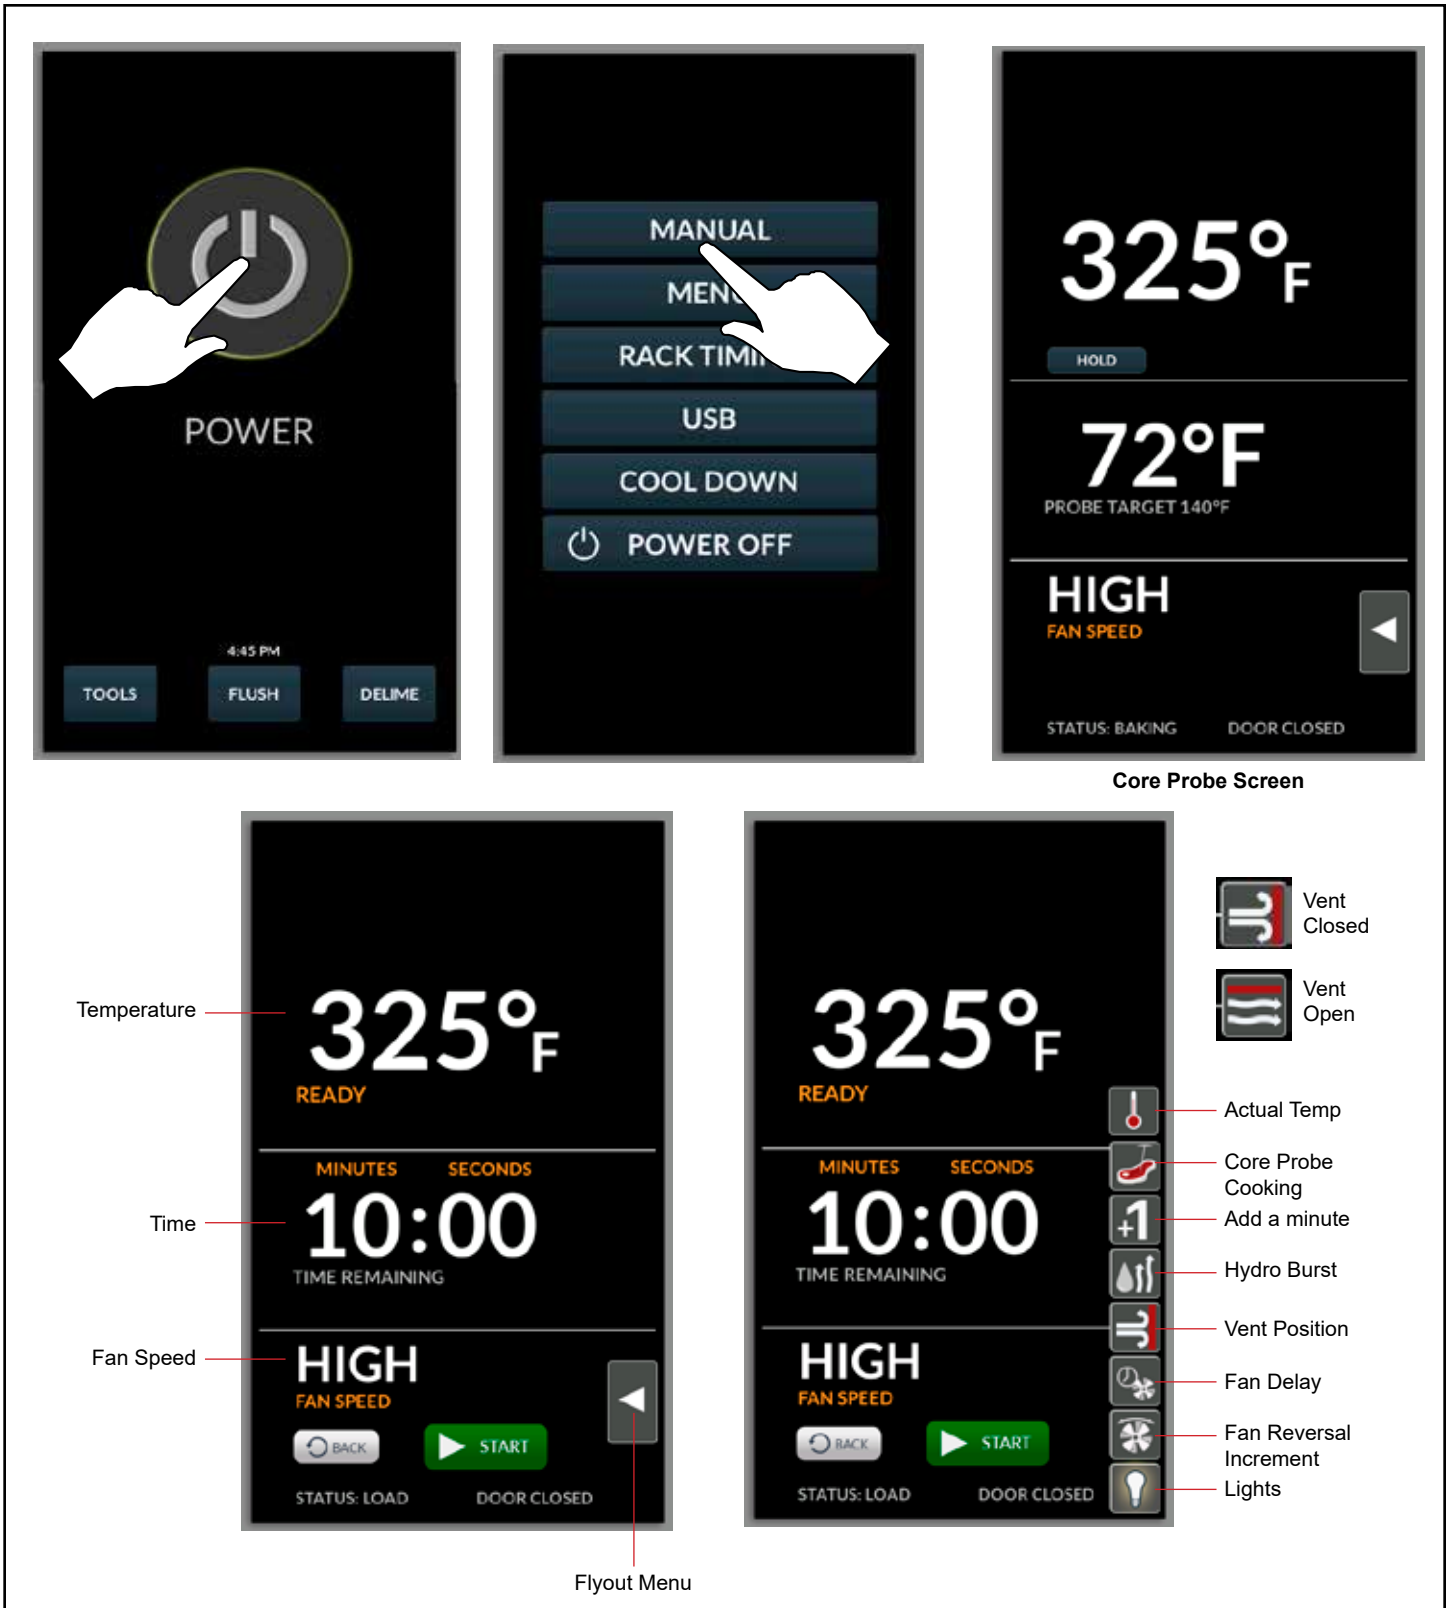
POWER

4:45 PM

TOOLS FLUSH DELIME

MANUAL
MENU
RACK TIMI
USB
COOL DOWN
POWER OFF

325°F
HOLD
72°F
PROBE TARGET 140°F
HIGH
FAN SPEED
STATUS: BAKING DOOR CLOSED

Core Probe Screen

Temperature
Time
Fan Speed

325°F
READY
MINUTES SECONDS
10:00
TIME REMAINING
HIGH
FAN SPEED
BACK START
STATUS: LOAD DOOR CLOSED

Flyout Menu

325°F
READY
MINUTES SECONDS
10:00
TIME REMAINING
HIGH
FAN SPEED
BACK START
STATUS: LOAD DOOR CLOSED

Vent Closed
Vent Open
Actual Temp
Core Probe Cooking
+1
Add a minute
Hydro Burst
Vent Position
Fan Delay
Fan Reversal Increment
Lights